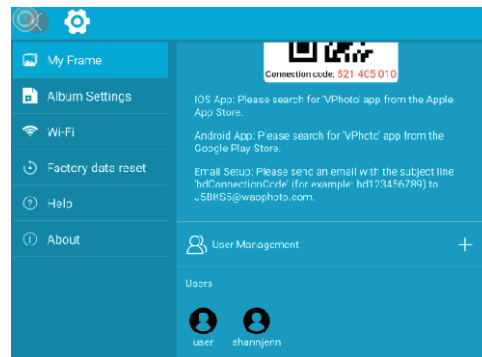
My Frame

Album Settings

Wi-Fi

Factory data reset

Help

About

Connection code: 521 4C5 010

IOS App: Please search for 'VPhoto' app from the Apple App Store.

Android App: Please search for 'VPhoto' app from the Google Play Store.

Email Setup: Please send an email with the subject line 'bdConnectionCode' (for example: bd123456789) to J5BKS5@waophoto.com.

User Management

+

Users

user

shannjenn